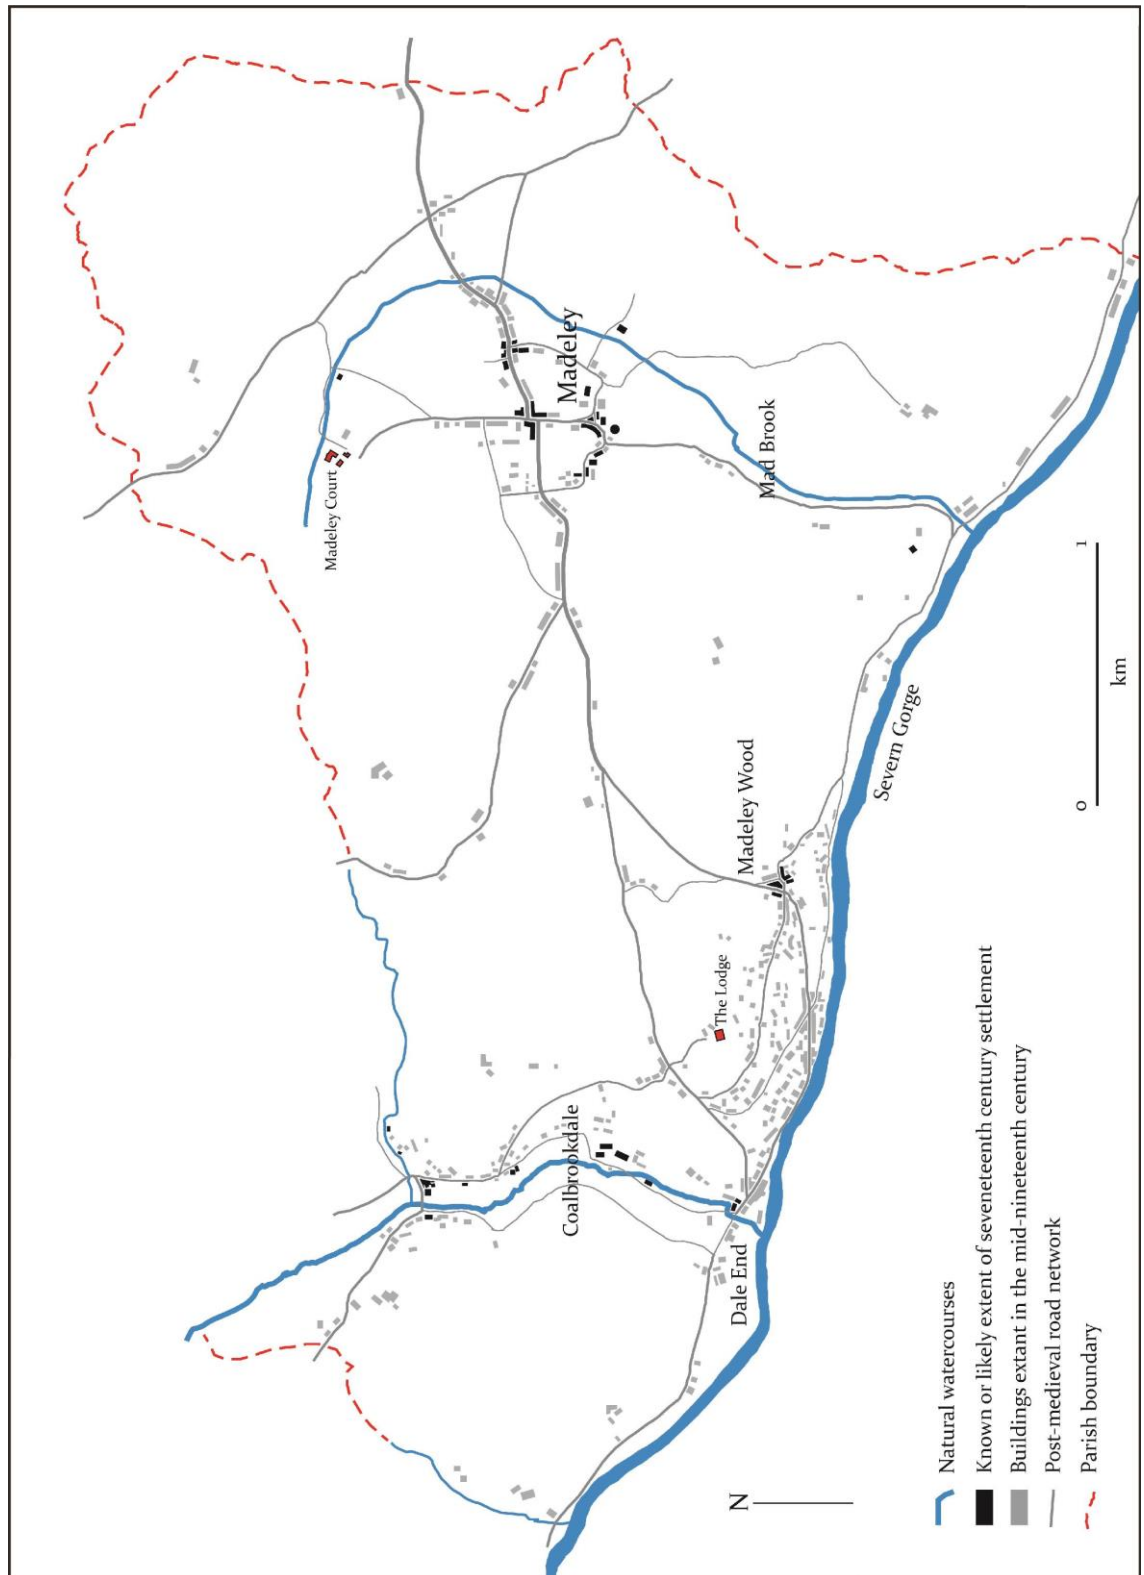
Madeley

Madeley Court

Mad Brook

Madeley Wood

Severn Gorge

The Lodge

Coalbrookdale

Dale End

0

1

km

N

Natural watercourses

Known or likely extent of seventeenth century settlement

Buildings extant in the mid-nineteenth century

Post-medieval road network

Parish boundary